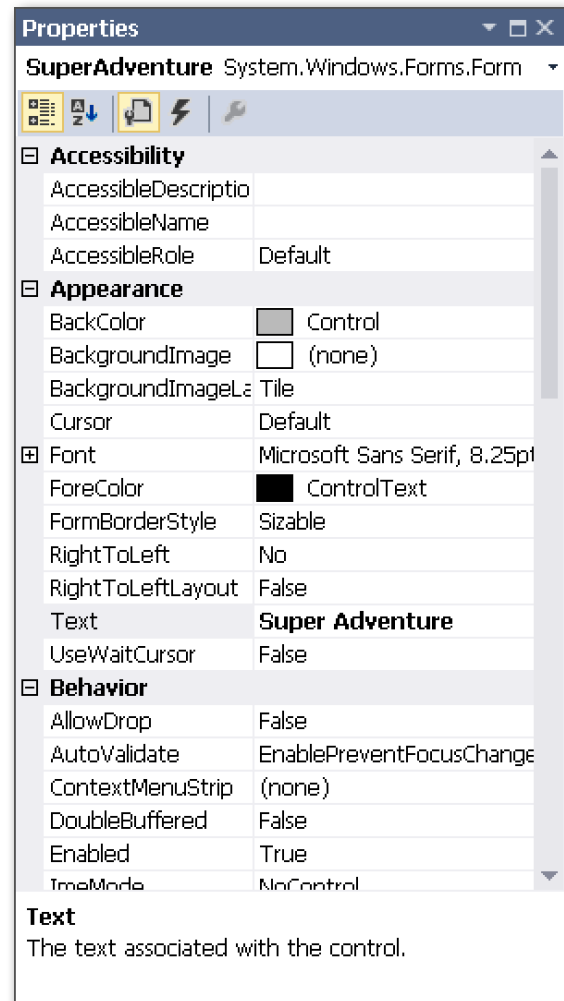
Properties

SuperAdventure System.Windows.Forms.Form

⊟ Accessibility

| | |
|---|---|
| AccessibleDescriptio | |
| AccessibleName | |
| AccessibleRole | Default |

⊟ Appearance

| | |
|---|---|
| BackColor | Control |
| BackgroundImage | (none) |
| BackgroundImageLa | Tile |
| Cursor | Default |
| ⊞ Font | Microsoft Sans Serif, 8.25pt |
| ForeColor | ControlText |
| FormBorderStyle | Sizable |
| RightToLeft | No |
| RightToLeftLayout | False |
| Text | **Super Adventure** |
| UseWaitCursor | False |

⊟ Behavior

| | |
|---|---|
| AllowDrop | False |
| AutoValidate | EnablePreventFocusChange |
| ContextMenuStrip | (none) |
| DoubleBuffered | False |
| Enabled | True |
| ImeMode | NoControl |

**Text**
The text associated with the control.